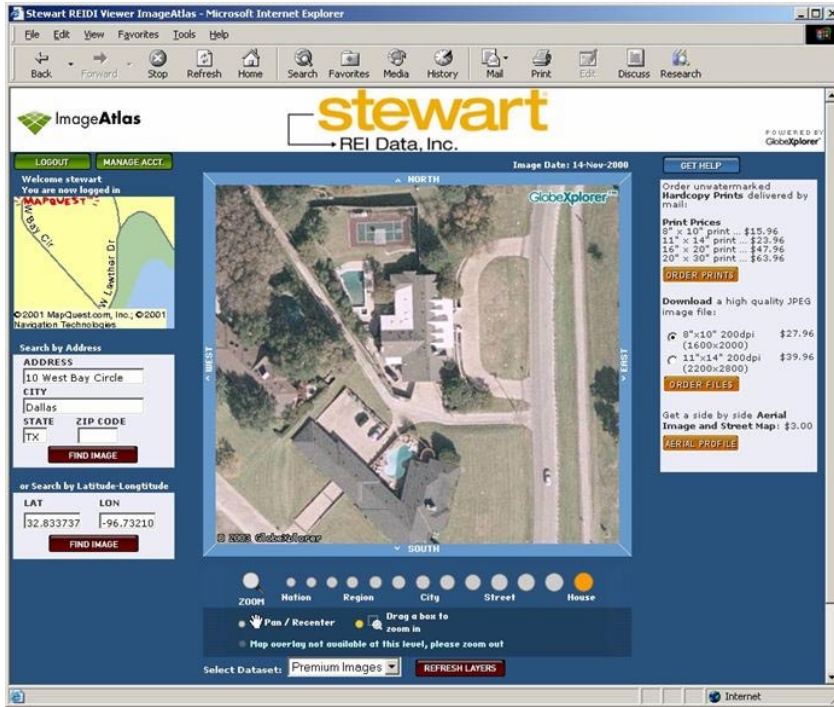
Stewart REIDI Viewer ImageAtlas - Microsoft Internet Explorer

File Edit View Favorites Tools Help

Back Forward Stop Refresh Home Search Favorites Media History Mail Print Edit Discuss Research

ImageAtlas

stewart
REI Data, Inc.

POWERED BY GlobeXplorer

LOGOUT MANAGE ACCT.

Welcome stewart
You are now logged in

MAPQUEST
W Bay Cir
W Lawther Dr
©2001 MapQuest.com, Inc.; ©2001 Navigation Technologies

Search by Address
ADDRESS
10 West Bay Circle
CITY
Dallas
STATE ZIP CODE
TX
FIND IMAGE

or Search by Latitude-Longtitude
LAT LON
32.833737 -96.73210
FIND IMAGE

Image Date: 14-Nov-2000

NORTH
WEST
EAST
SOUTH
GlobeXplorer
© 2003 GlobeXplorer

ZOOM Nation Region City Street House

Pan / Recenter
Drag a box to zoom in
Map overlay not available of this level, please zoom out

Select Dataset: Premium Images REFRESH LAYERS

GET HELP

Order unwatermarked Hardcopy Prints delivered by mail:

Print Prices
8" x 10" print ... $15.96
11" x 14" print ... $23.96
16" x 20" print ... $47.96
20" x 30" print ... $63.96

ORDER PRINTS

Download a high quality JPEG image file:

8"x10" 200dpi (1600x2000) $27.96
11"x14" 200dpi (2200x2800) $39.96

ORDER FILES

Get a side by side Aerial Image and Street Map: $3.00

AERIAL PROFILE

Internet